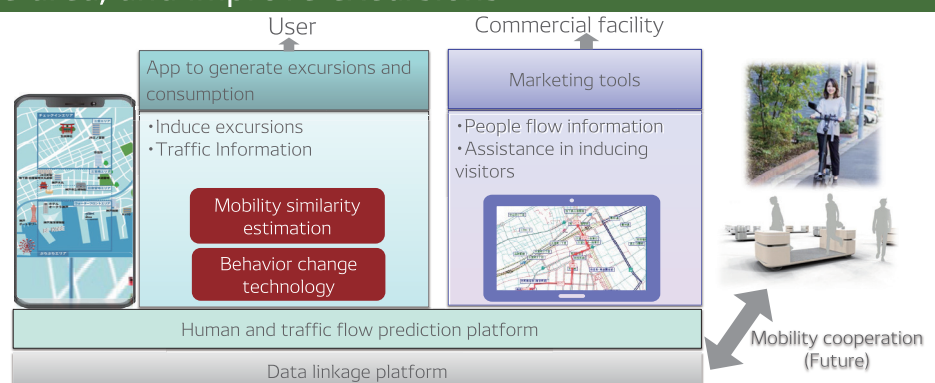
User

Commercial facility

App to generate excursions and consumption

・Induce excursions
・Traffic Information

Mobility similarity estimation

Behavior change technology

Marketing tools

・People flow information
・Assistance in inducing visitors

Human and traffic flow prediction platform

Data linkage platform

Mobility cooperation (Future)